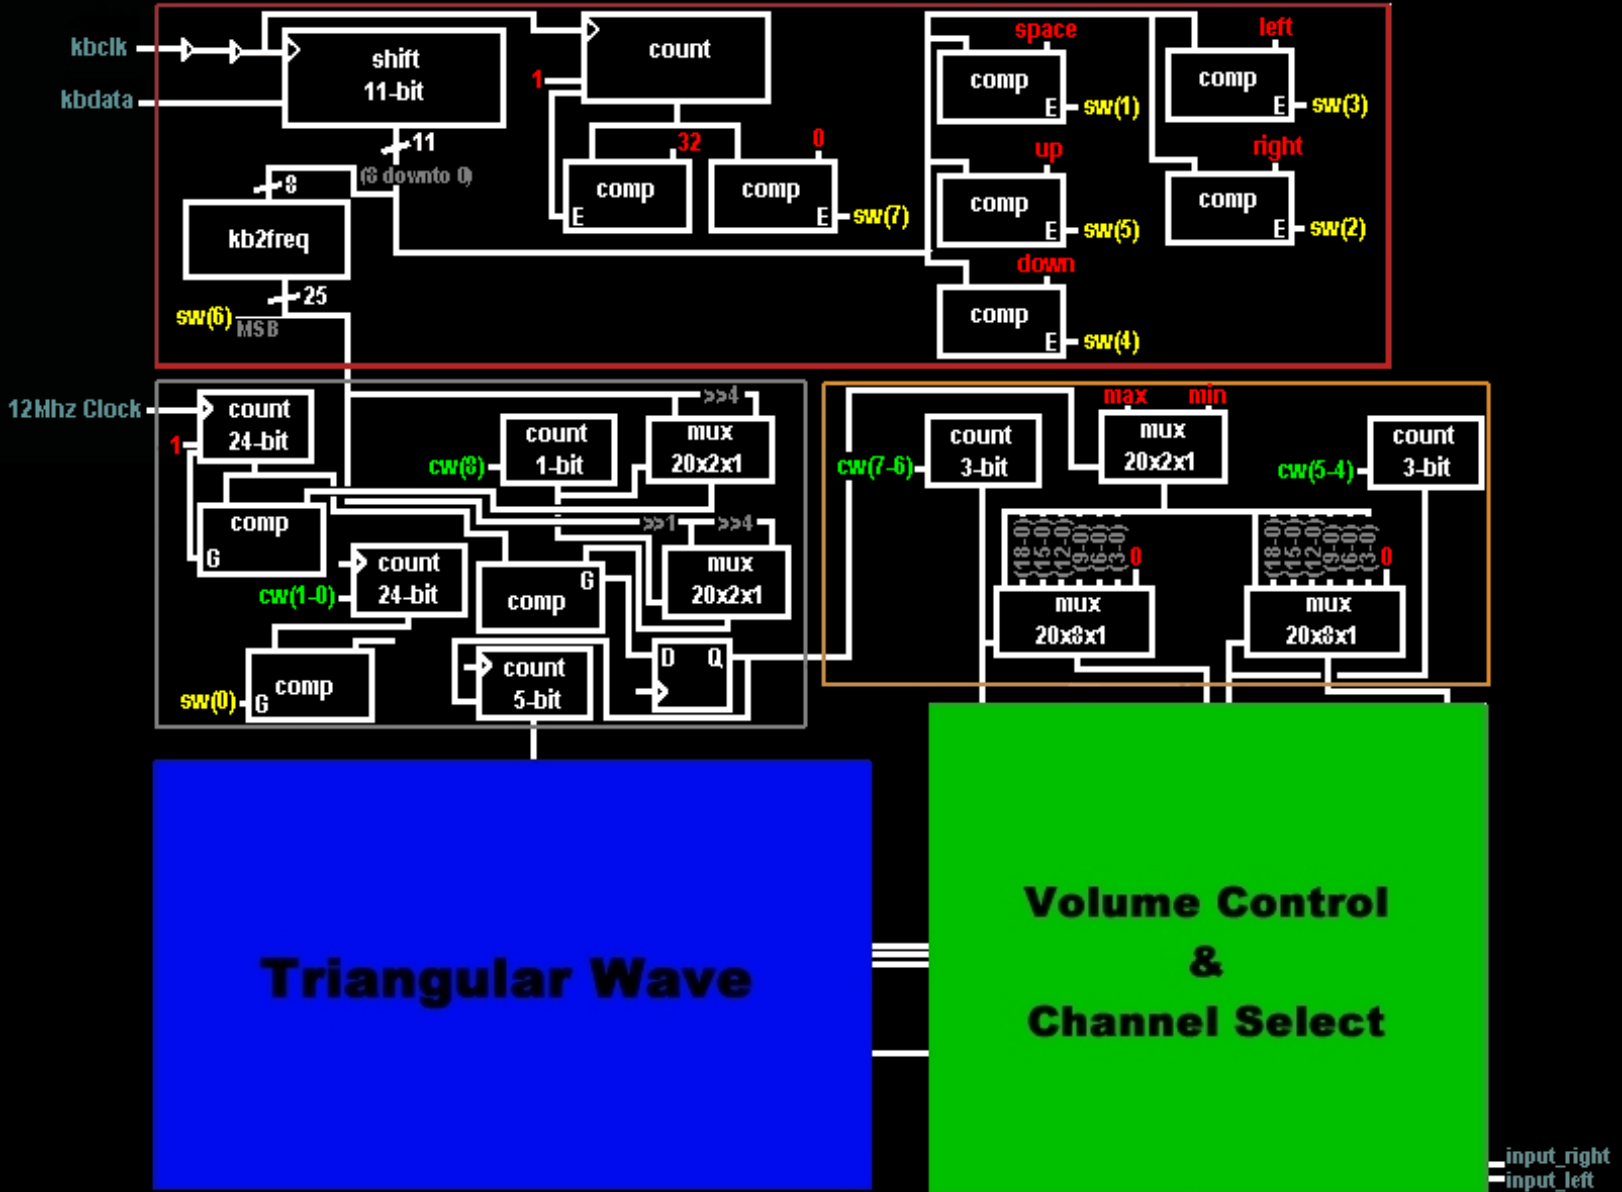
kbclk
kbdata
shift
11-bit
11
(8 downto 0)
8
kb2freq
25
sw(6)
MSB
1
count
32
comp
E
0
comp
E
sw(7)
space
comp
E
sw(1)
left
comp
E
sw(3)
up
comp
E
sw(5)
right
comp
E
sw(2)
down
comp
E
sw(4)

12Mhz Clock
1
count
24-bit
>>4
count
1-bit
cw(8)
mux
20x2x1
comp
G
>>1
>>4
count
24-bit
cw(1-0)
G
comp
mux
20x2x1
comp
sw(0)
G
count
5-bit
D
Q

max
min
count
3-bit
cw(7-6)
mux
20x2x1
count
3-bit
cw(5-4)
(18-0)
(15-0)
(12-0)
(9-0)
(6-0)
(3-0)
0
(18-0)
(15-0)
(12-0)
(9-0)
(6-0)
(3-0)
0
mux
20x8x1
mux
20x8x1

Triangular Wave

Volume Control
&
Channel Select

input_right
input_left